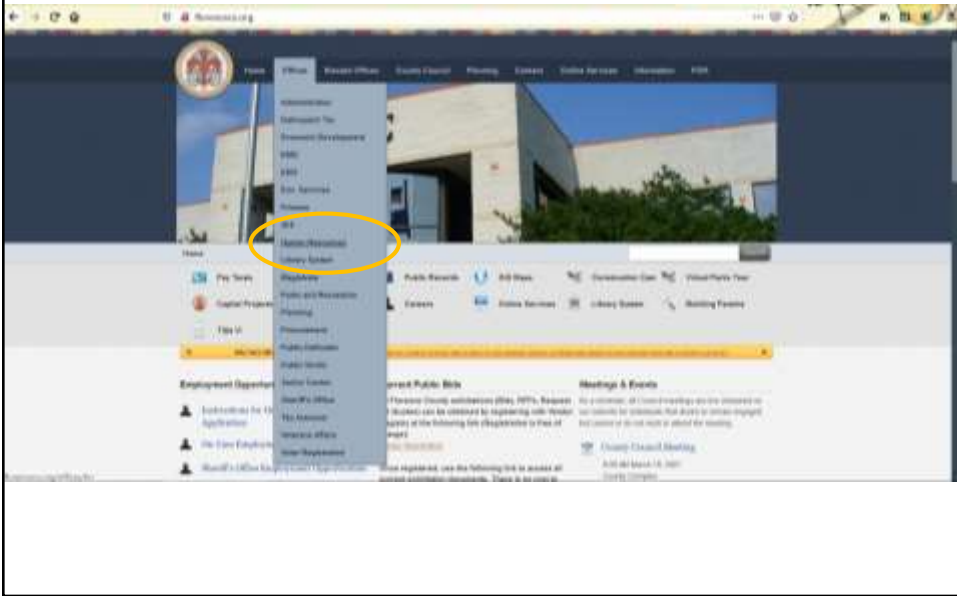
florenceco.org

Home Offices Elected Offices County Council Planning Careers Online Services Information FOIA

Administration
Delinquent Tax
Economic Development
EMS
E911
Env. Services
Finance
GIS
Human Resources
Library System
Magistrates
Parks and Recreation
Planning
Procurement
Public Defender
Public Works
Senior Center
Sheriff's Office
Tax Assessor
Veterans Affairs
Voter Registration

Home

Pay Taxes
Capital Projects
Title VI

Public Records
Careers
GIS Maps
Online Services
Library System
Conservation Cam
Virtual Parks Tour
Building Permits

Employment Opportunities
Instructions for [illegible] Application
On-Line Employment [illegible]
Sheriff's Office Employment Application

Current Public Bids
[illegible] Florence County solicitations (Bids, RFPs, Request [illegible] Quotes) can be obtained by registering with Vendor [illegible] at the following link (Registration is Free of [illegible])

Once registered, use the following link to access all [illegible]

Meetings & Events
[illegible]
County Council Meeting
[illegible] March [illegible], 2021
County Complex